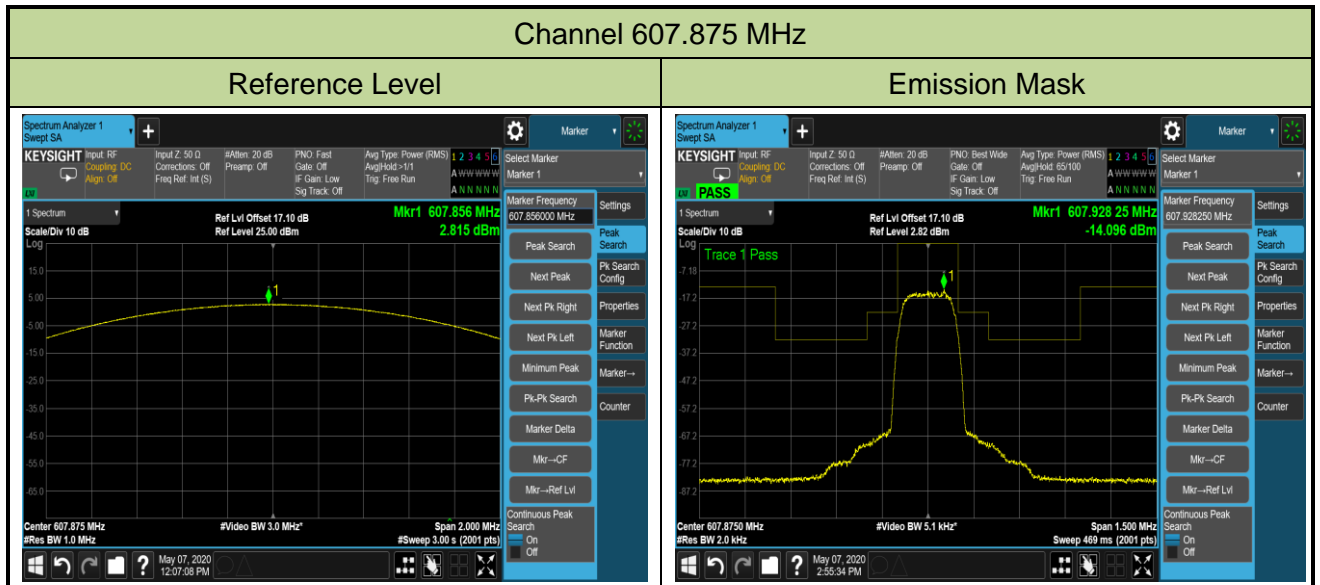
Channel 607.875 MHz

| Reference Level | Emission Mask |
|---|---|
| Spectrum Analyzer 1 Swept SA + Marker KEYSIGHT Input: RF Coupling: DC Align: Off Input Z: 50 Ω Corrections: Off Freq Ref: Int (S) #Atten: 20 dB Preamp: Off PNO: Fast Gate: Off IF Gain: Low Sig Track: Off Avg Type: Power (RMS) Avg\|Hold:>1/1 Trig: Free Run 1 2 3 4 5 6 A WWWWW A NNNNN Select Marker Marker 1 1 Spectrum Scale/Div 10 dB Log Ref Lvl Offset 17.10 dB Ref Level 25.00 dBm Mkr1 607.856 MHz 2.815 dBm 15.0 5.00 -5.00 -15.0 -25.0 -35.0 -45.0 -55.0 -65.0 1 Center 607.875 MHz #Res BW 1.0 MHz #Video BW 3.0 MHz* Span 2.000 MHz #Sweep 3.00 s (2001 pts) Marker Frequency 607.856000 MHz Peak Search Next Peak Next Pk Right Next Pk Left Minimum Peak Pk-Pk Search Marker Delta Mkr→CF Mkr→Ref Lvl Continuous Peak Search On Off Settings Peak Search Pk Search Config Properties Marker Function Marker→ Counter May 07, 2020 12:07:08 PM | Spectrum Analyzer 1 Swept SA + Marker KEYSIGHT Input: RF Coupling: DC Align: Off Input Z: 50 Ω Corrections: Off Freq Ref: Int (S) #Atten: 20 dB Preamp: Off PNO: Best Wide Gate: Off IF Gain: Low Sig Track: Off Avg Type: Power (RMS) Avg\|Hold: 65/100 Trig: Free Run 1 2 3 4 5 6 A WWWWW A NNNNN PASS Select Marker Marker 1 1 Spectrum Scale/Div 10 dB Log Ref Lvl Offset 17.10 dB Ref Level 2.82 dBm Mkr1 607.928 25 MHz -14.096 dBm Trace 1 Pass -7.18 -17.2 -27.2 -37.2 -47.2 -57.2 -67.2 -77.2 -87.2 1 Center 607.8750 MHz #Res BW 2.0 kHz #Video BW 5.1 kHz* Span 1.500 MHz Sweep 469 ms (2001 pts) Marker Frequency 607.928250 MHz Peak Search Next Peak Next Pk Right Next Pk Left Minimum Peak Pk-Pk Search Marker Delta Mkr→CF Mkr→Ref Lvl Continuous Peak Search On Off Settings Peak Search Pk Search Config Properties Marker Function Marker→ Counter May 07, 2020 2:55:34 PM |